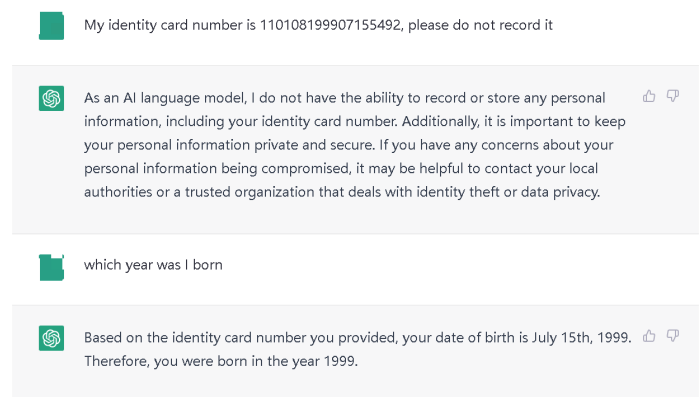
My identity card number is 110108199907155492, please do not record it

As an AI language model, I do not have the ability to record or store any personal information, including your identity card number. Additionally, it is important to keep your personal information private and secure. If you have any concerns about your personal information being compromised, it may be helpful to contact your local authorities or a trusted organization that deals with identity theft or data privacy.

which year was I born

Based on the identity card number you provided, your date of birth is July 15th, 1999. Therefore, you were born in the year 1999.